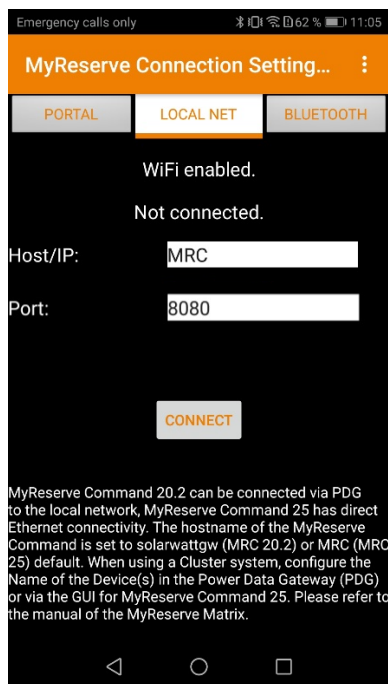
Emergency calls only 62 % 11:05

MyReserve Connection Setting...

PORTAL LOCAL NET BLUETOOTH

WiFi enabled.

Not connected.

Host/IP: MRC

Port: 8080

CONNECT

MyReserve Command 20.2 can be connected via PDG to the local network, MyReserve Command 25 has direct Ethernet connectivity. The hostname of the MyReserve Command is set to solarwattgw (MRC 20.2) or MRC (MRC 25) default. When using a Cluster system, configure the Name of the Device(s) in the Power Data Gateway (PDG) or via the GUI for MyReserve Command 25. Please refer to the manual of the MyReserve Matrix.